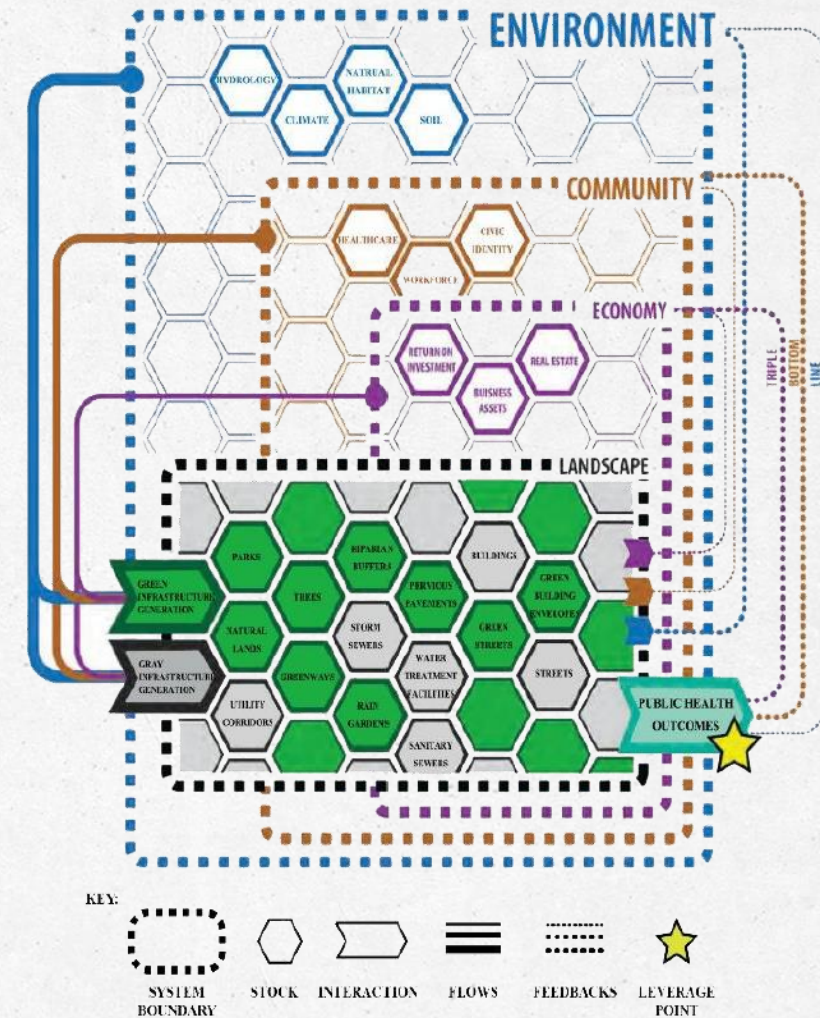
ENVIRONMENT

HYDROLOGY
NATURAL HABITAT
CLIMATE
SOIL

COMMUNITY

HEALTHCARE
CIVIC IDENTITY
WORKFORCE

ECONOMY

RETURN ON INVESTMENT
REAL ESTATE
BUISNESS ASSETS

TRIPLE BOTTOM LINE

LANDSCAPE

PARKS
RIPARIAN BUFFERS
BUILDINGS
GREEN INFRASTRUCTURE GENERATION
TREES
PERVIOUS PAVEMENTS
GREEN BUILDING ENVELOPES
NATURAL LANDS
STORM SEWERS
GREEN STREETS
GREENWAYS
WATER TREATMENT FACILITIES
STREETS
GRAY INFRASTRUCTURE GENERATION
UTILITY CORRIDORS
RAIN GARDENS
PUBLIC HEALTH OUTCOMES
SANITARY SEWERS

KEY:
SYSTEM BOUNDARY
STOCK
INTERACTION
FLOWS
FEEDBACKS
LEVERAGE POINT